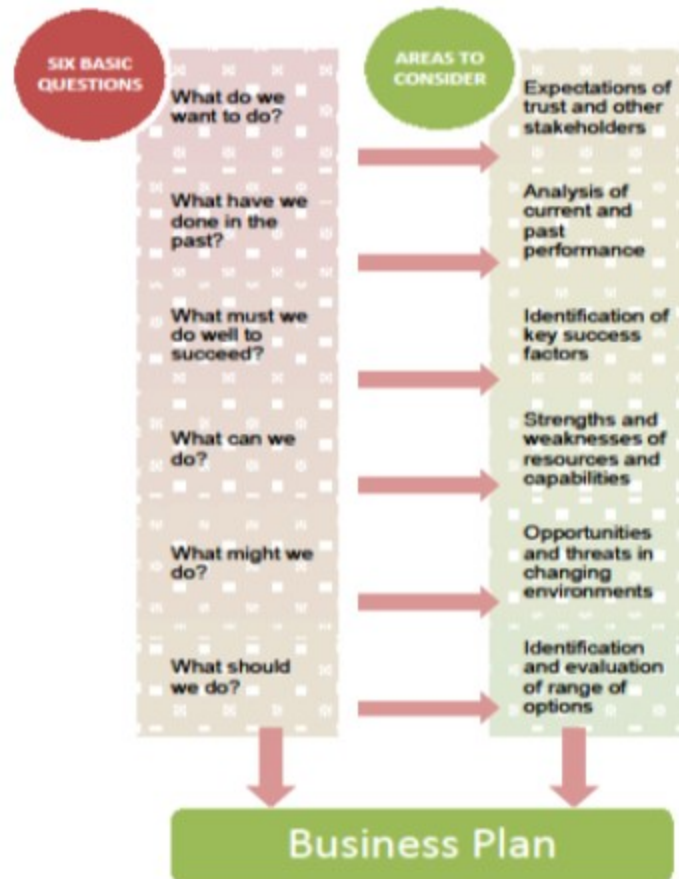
SIX BASIC QUESTIONS

AREAS TO CONSIDER

What do we want to do?

Expectations of trust and other stakeholders

What have we done in the past?

Analysis of current and past performance

What must we do well to succeed?

Identification of key success factors

What can we do?

Strengths and weaknesses of resources and capabilities

What might we do?

Opportunities and threats in changing environments

What should we do?

Identification and evaluation of range of options

Business Plan